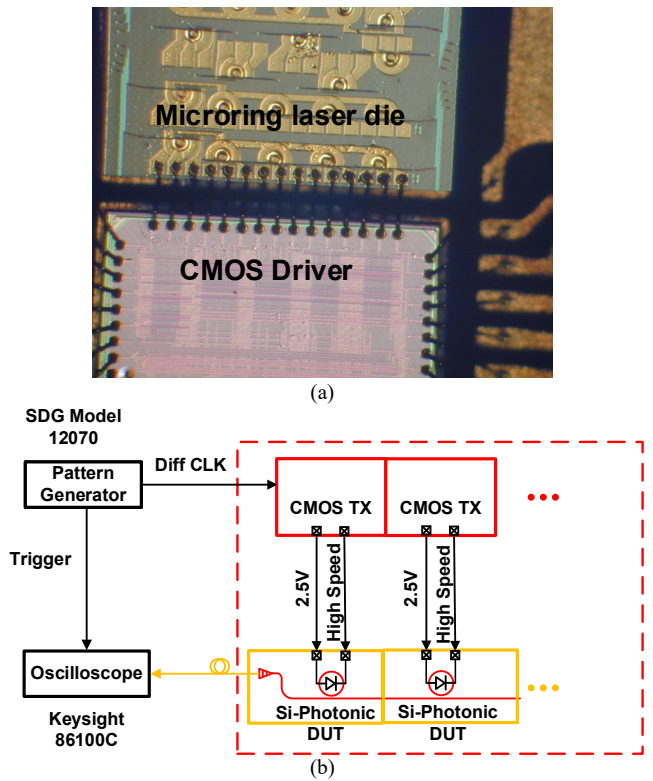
Microring laser die

CMOS Driver

(a)

SDG Model 12070

Pattern Generator

Diff CLK

CMOS TX

CMOS TX

Trigger

2.5V

High Speed

2.5V

High Speed

Oscilloscope

Si-Photonic DUT

Si-Photonic DUT

Keysight 86100C

(b)